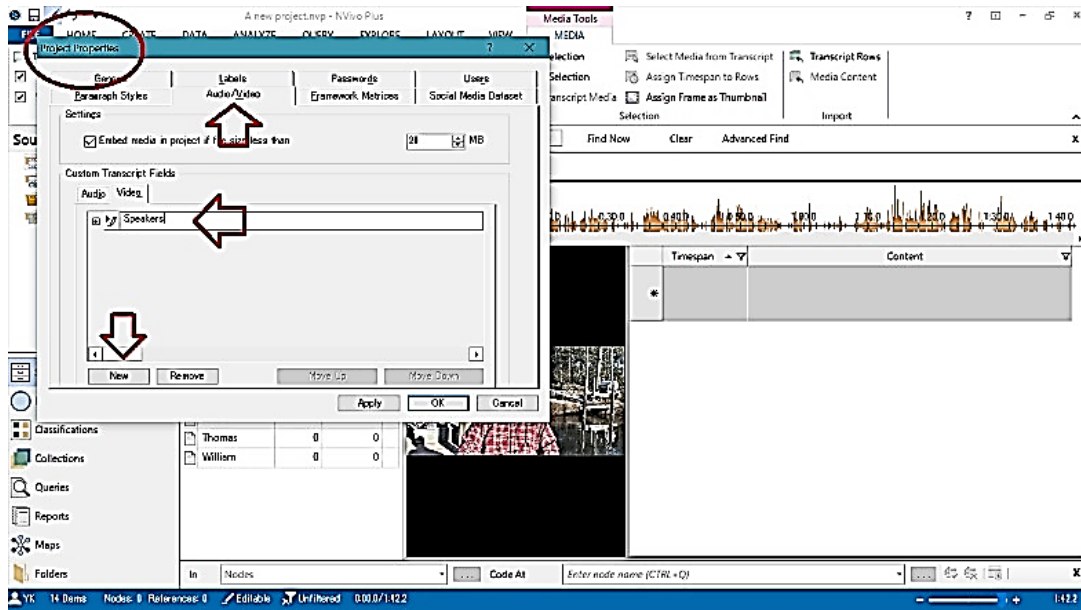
A new project.nvp - NVivo Plus

Media Tools

MEDIA

HOME CREATE DATA ANALYZE QUERY EXPLORE LAYOUT VIEW

? – ×

Project Properties

General | Labels | Passwords | Users

Paragraph Styles | Audio/Video | Framework Matrices | Social Media Dataset

Settings

Embed media in project if file size less than 20 MB

Custom Transcript Fields

Audio Video

Speakers

New Remove Move Up Move Down

Apply OK Cancel

Selection

Selection

Transcript Media

Select Media from Transcript

Assign Timespan to Rows

Assign Frame as Thumbnail

Selection

Transcript Rows

Media Content

Import

Find Now Clear Advanced Find

Timespan Content

Sou

Classifications

Collections

Queries

Reports

Maps

Folders

Thomas 0 0

William 0 0

In Nodes Code At Enter node name (CTRL+Q)

YK 14 Items Nodes: 0 References: 0 Editable Unfiltered 0:00.0/1:42.2

1:42.2